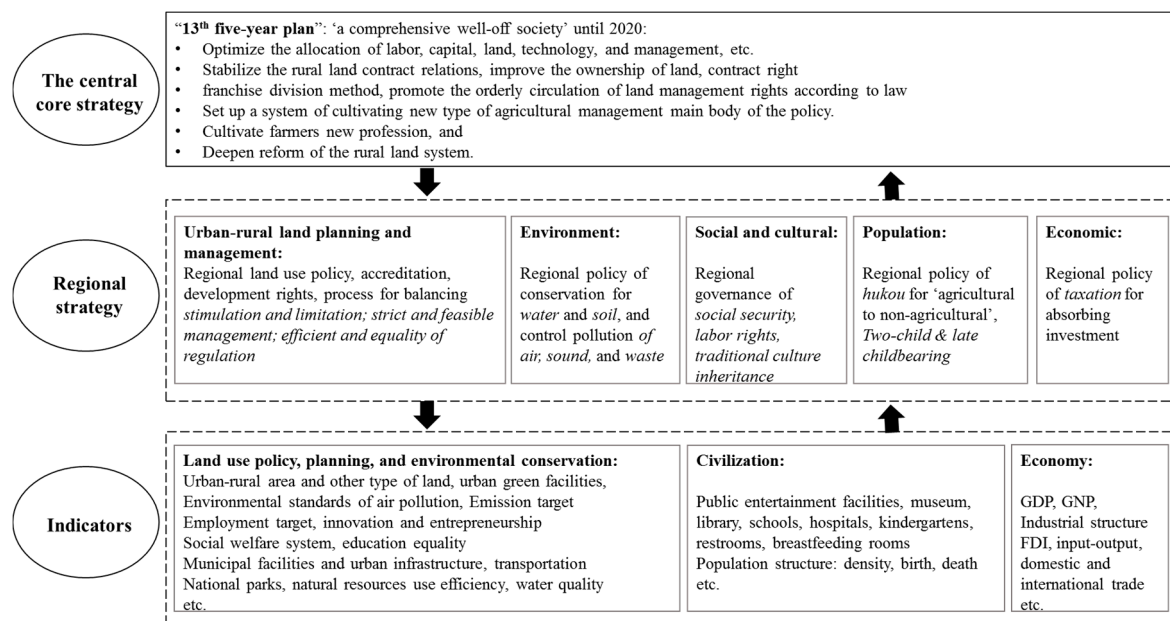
The central core strategy

"$13^{th}$ five-year plan": 'a comprehensive well-off society' until 2020:
• Optimize the allocation of labor, capital, land, technology, and management, etc.
• Stabilize the rural land contract relations, improve the ownership of land, contract right
• franchise division method, promote the orderly circulation of land management rights according to law
• Set up a system of cultivating new type of agricultural management main body of the policy.
• Cultivate farmers new profession, and
• Deepen reform of the rural land system.

Regional strategy

Urban-rural land planning and management:
Regional land use policy, accreditation, development rights, process for balancing stimulation and limitation; strict and feasible management; efficient and equality of regulation

Environment:
Regional policy of conservation for water and soil, and control pollution of air, sound, and waste

Social and cultural:
Regional governance of social security, labor rights, traditional culture inheritance

Population:
Regional policy of hukou for 'agricultural to non-agricultural', Two-child & late childbearing

Economic:
Regional policy of taxation for absorbing investment

Indicators

Land use policy, planning, and environmental conservation:
Urban-rural area and other type of land, urban green facilities,
Environmental standards of air pollution, Emission target
Employment target, innovation and entrepreneurship
Social welfare system, education equality
Municipal facilities and urban infrastructure, transportation
National parks, natural resources use efficiency, water quality etc.

Civilization:
Public entertainment facilities, museum, library, schools, hospitals, kindergartens, restrooms, breastfeeding rooms
Population structure: density, birth, death etc.

Economy:
GDP, GNP,
Industrial structure
FDI, input-output, domestic and international trade etc.